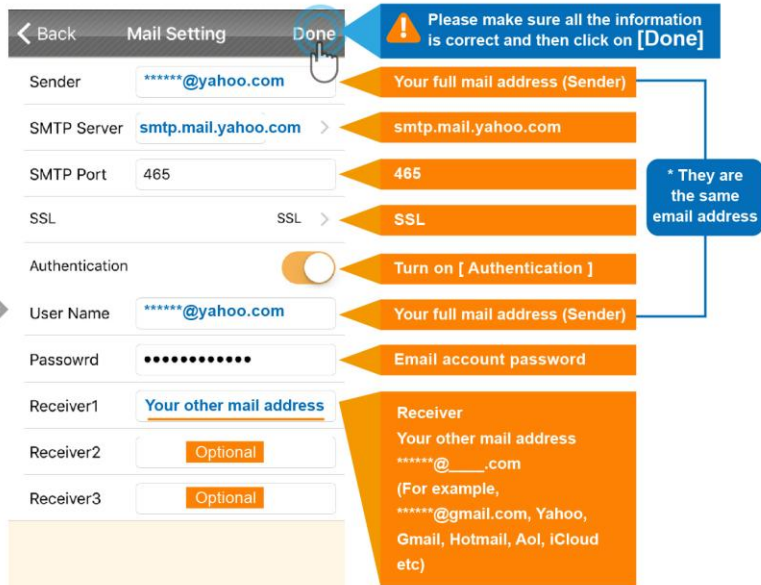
Back Mail Setting Done

Please make sure all the information is correct and then click on [Done]

Sender ******@yahoo.com

Your full mail address (Sender)

SMTP Server smtp.mail.yahoo.com

smtp.mail.yahoo.com

SMTP Port 465

465

SSL SSL

SSL

* They are the same email address

Authentication

Turn on [ Authentication ]

User Name ******@yahoo.com

Your full mail address (Sender)

Passowrd ••••••••••••

Email account password

Receiver1 Your other mail address

Receiver2 Optional

Receiver3 Optional

Receiver
Your other mail address
******@____.com
(For example, ******@gmail.com, Yahoo, Gmail, Hotmail, Aol, iCloud etc)